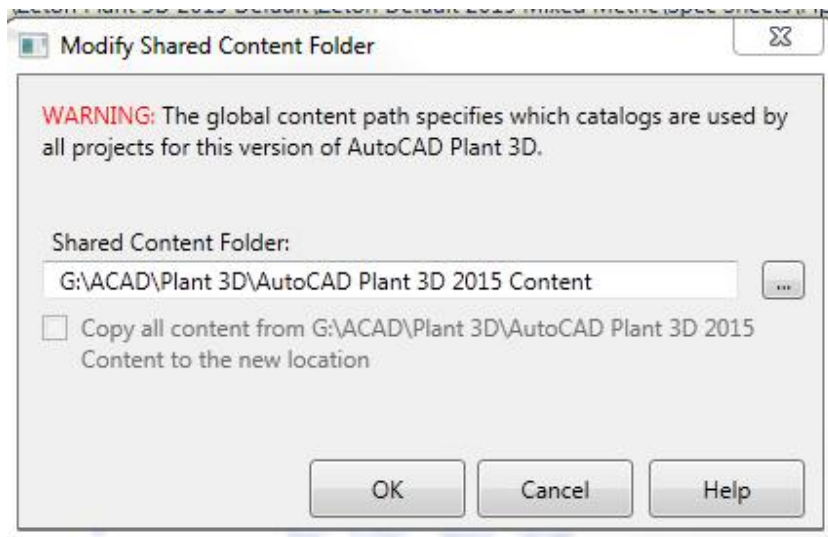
Modify Shared Content Folder

WARNING: The global content path specifies which catalogs are used by all projects for this version of AutoCAD Plant 3D.

Shared Content Folder:

G:\ACAD\Plant 3D\AutoCAD Plant 3D 2015 Content

...

Copy all content from G:\ACAD\Plant 3D\AutoCAD Plant 3D 2015 Content to the new location

OK

Cancel

Help